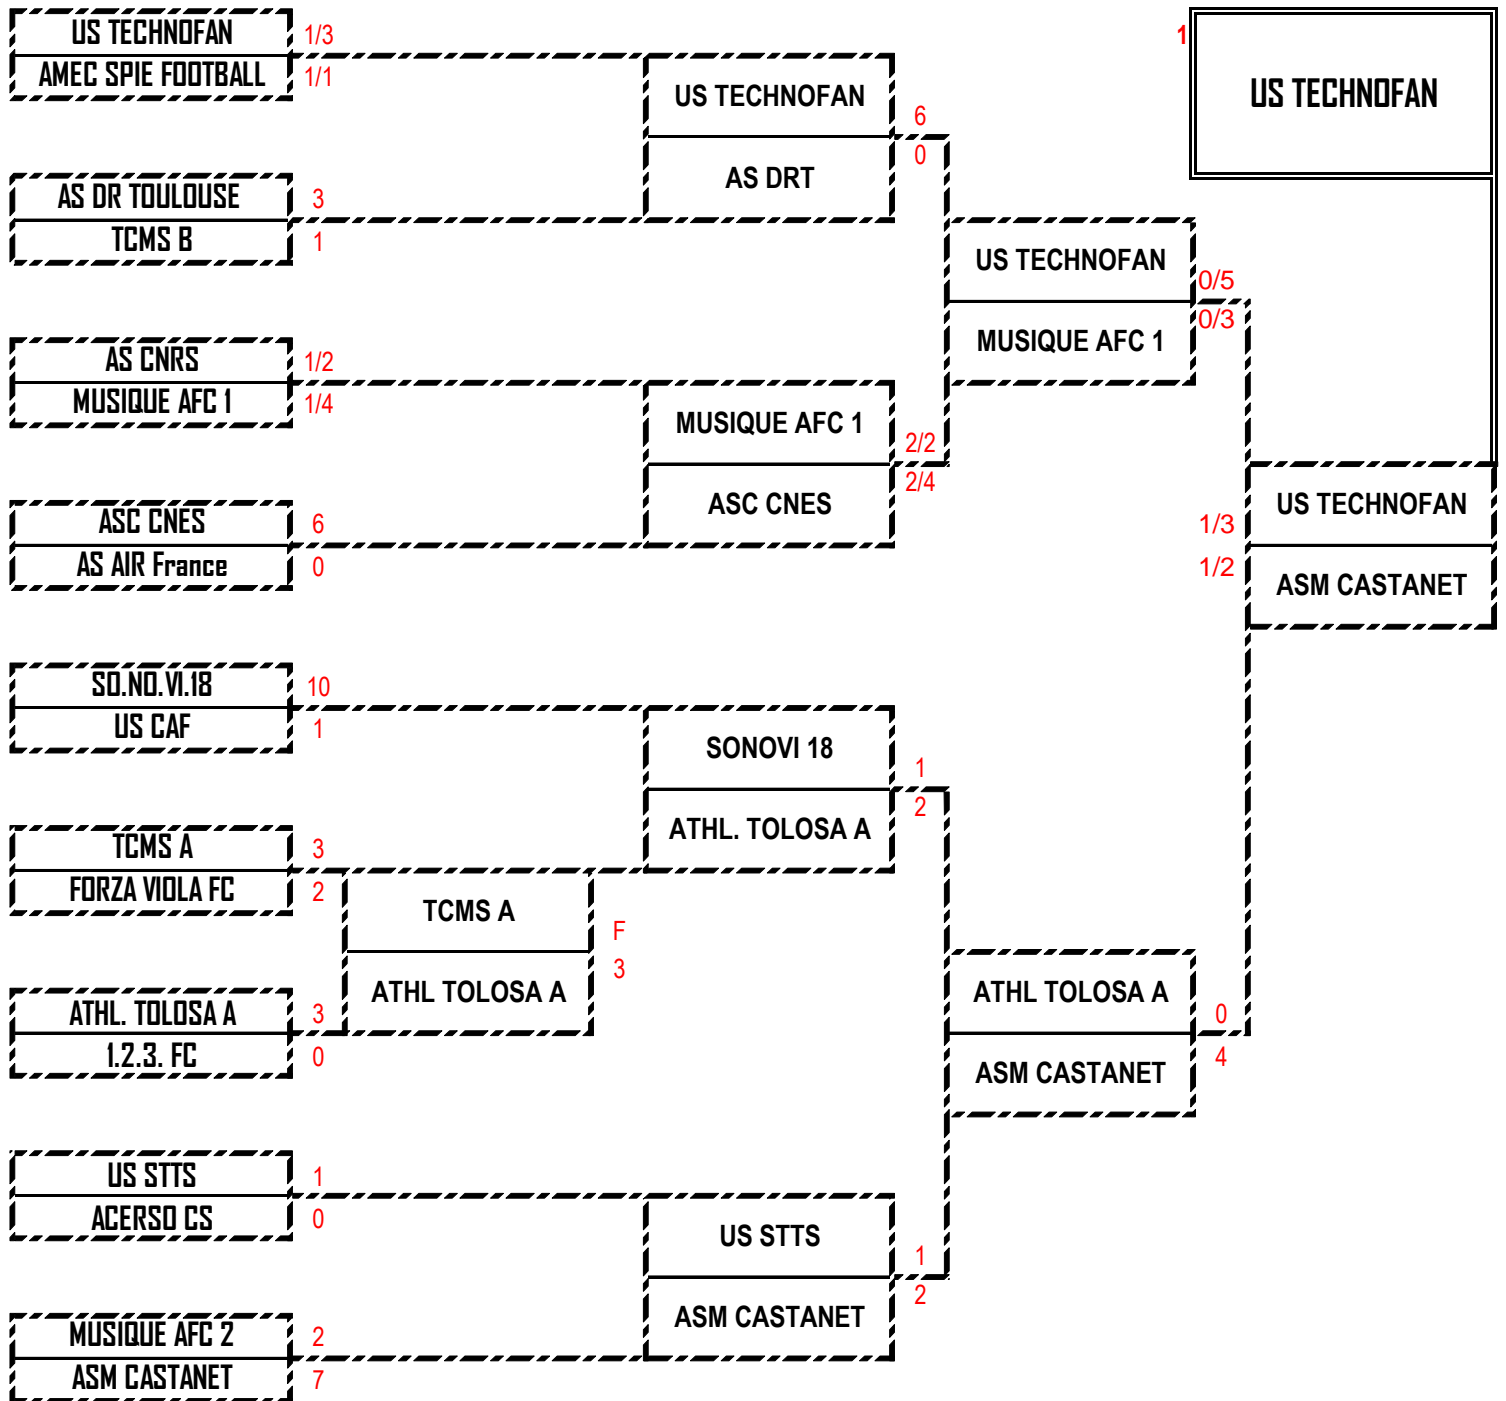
US TECHNOFAN 1/3
AMEC SPIE FOOTBALL 1/1

AS DR TOULOUSE 3
TCMS B 1

AS CNRS 1/2
MUSIQUE AFC 1 1/4

ASC CNES 6
AS AIR France 0

SO.NO.VI.18 10
US CAF 1

TCMS A 3
FORZA VIOLA FC 2

ATHL. TOLOSA A 3
1.2.3. FC 0

US STTS 1
ACERSO CS 0

MUSIQUE AFC 2 2
ASM CASTANET 7

TCMS A F
ATHL TOLOSA A 3

US TECHNOFAN 6
AS DRT 0

MUSIQUE AFC 1 2/2
ASC CNES 2/4

SONOVI 18 1
ATHL. TOLOSA A 2

US STTS 1
ASM CASTANET 2

US TECHNOFAN 0/5
MUSIQUE AFC 1 0/3

ATHL TOLOSA A 0
ASM CASTANET 4

US TECHNOFAN 1/3
ASM CASTANET 1/2

1
US TECHNOFAN